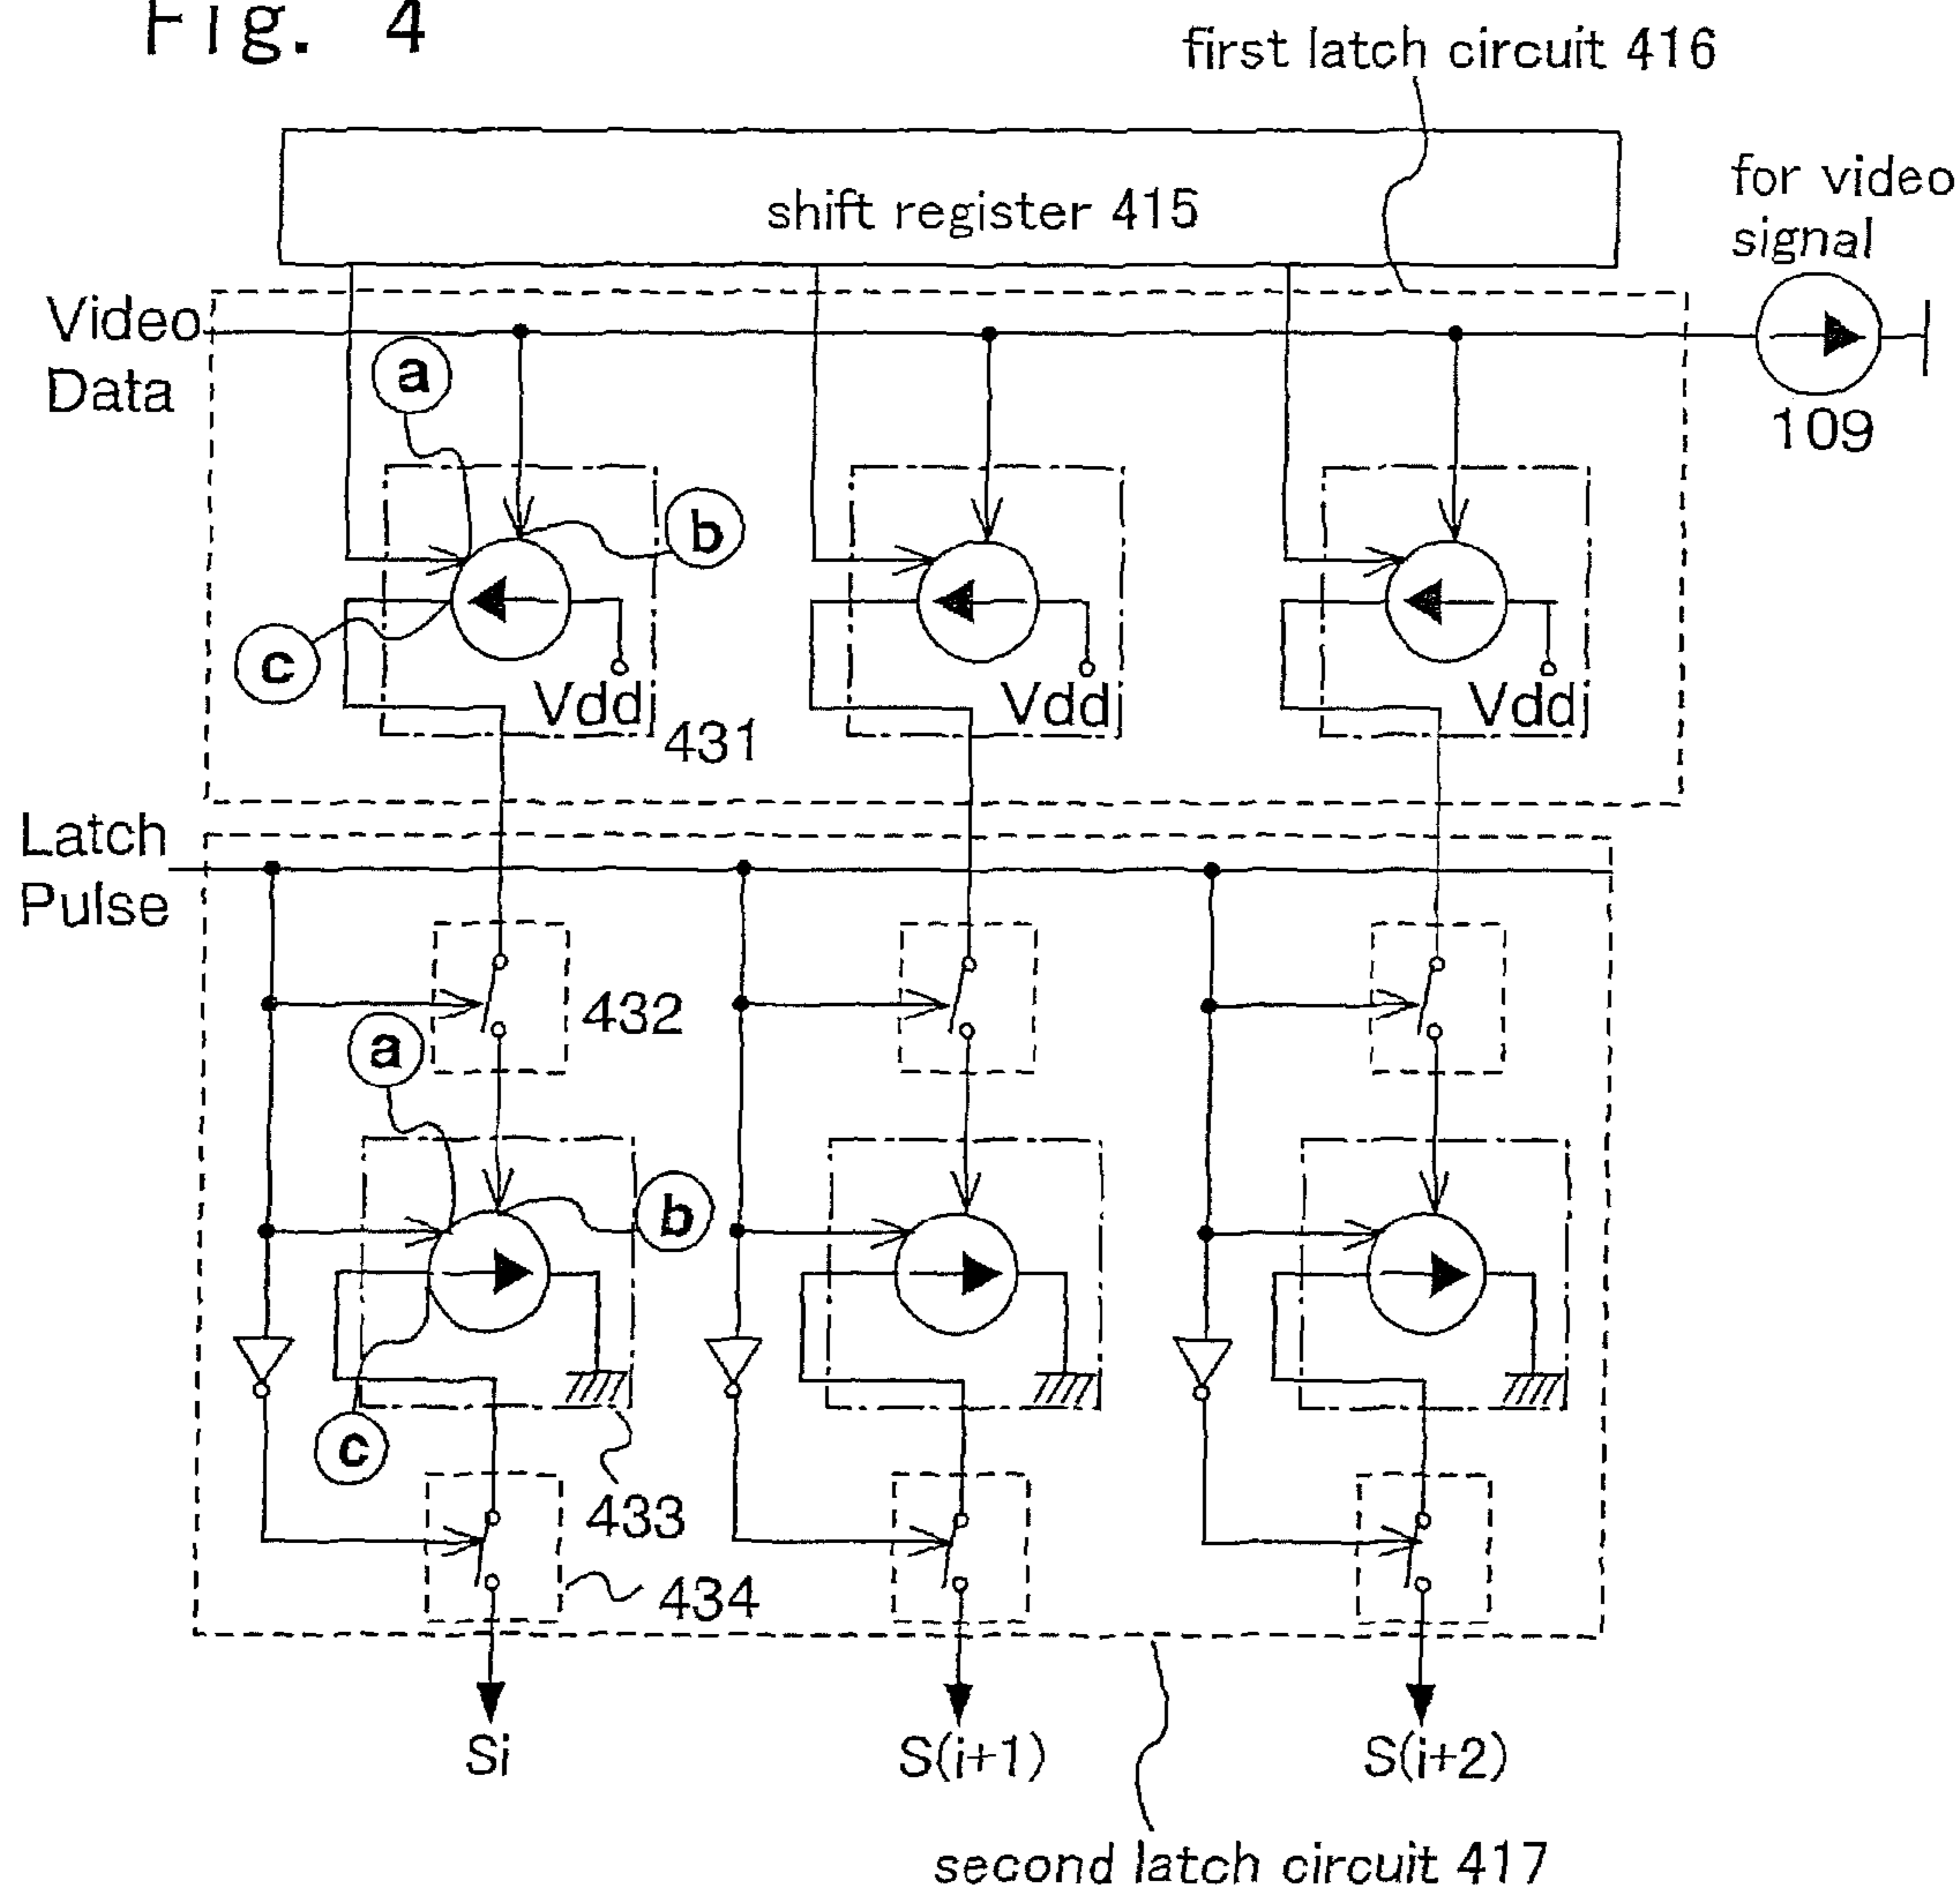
Fig. 4

first latch circuit 416

shift register 415

for video signal

Video Data

109

a

b

c

Vddj

Vddj

Vddj

431

Latch Pulse

432

a

b

c

433

434

Si

S(i+1)

S(i+2)

second latch circuit 417